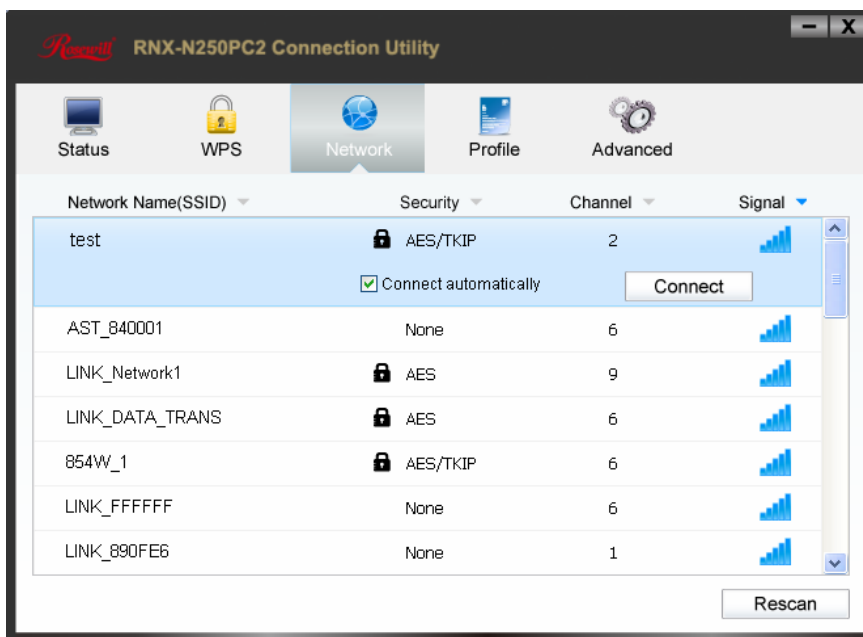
Rosewill RNX-N250PC2 Connection Utility

- X

Status WPS Network Profile Advanced

| Network Name(SSID) | Security | Channel | Signal |
|---|---|---|---|
| test | AES/TKIP | 2 | |
| AST_840001 | None | 6 | |
| LINK_Network1 | AES | 9 | |
| LINK_DATA_TRANS | AES | 6 | |
| 854W_1 | AES/TKIP | 6 | |
| LINK_FFFFFF | None | 6 | |
| LINK_890FE6 | None | 1 | |

Connect automatically

Connect

Rescan